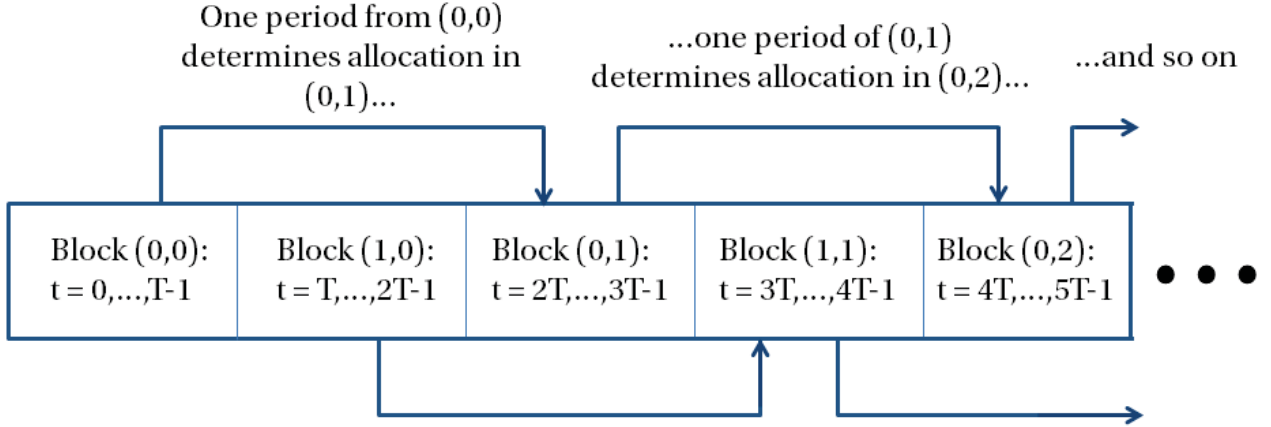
One period from (0,0) determines allocation in (0,1)...

...one period of (0,1) determines allocation in (0,2)...

...and so on

| Block (0,0): t = 0,...,T-1 | Block (1,0): t = T,...,2T-1 | Block (0,1): t = 2T,...,3T-1 | Block (1,1): t = 3T,...,4T-1 | Block (0,2): t = 4T,...,5T-1 |
|---|---|---|---|---|

• • •